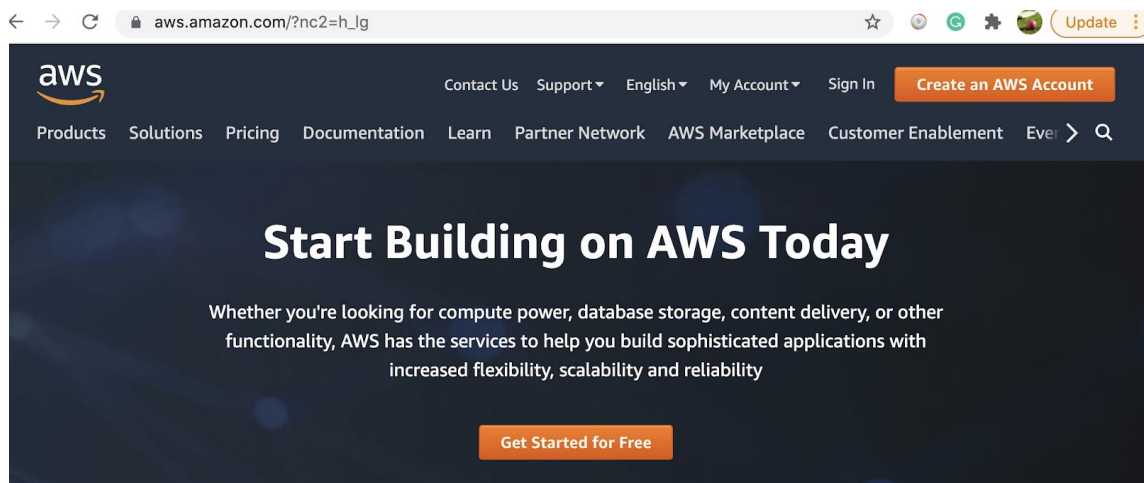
aws.amazon.com/?nc2=h_lg

Update

aws

Contact Us Support English My Account Sign In Create an AWS Account

Products Solutions Pricing Documentation Learn Partner Network AWS Marketplace Customer Enablement Ever

Start Building on AWS Today

Whether you're looking for compute power, database storage, content delivery, or other functionality, AWS has the services to help you build sophisticated applications with increased flexibility, scalability and reliability

Get Started for Free